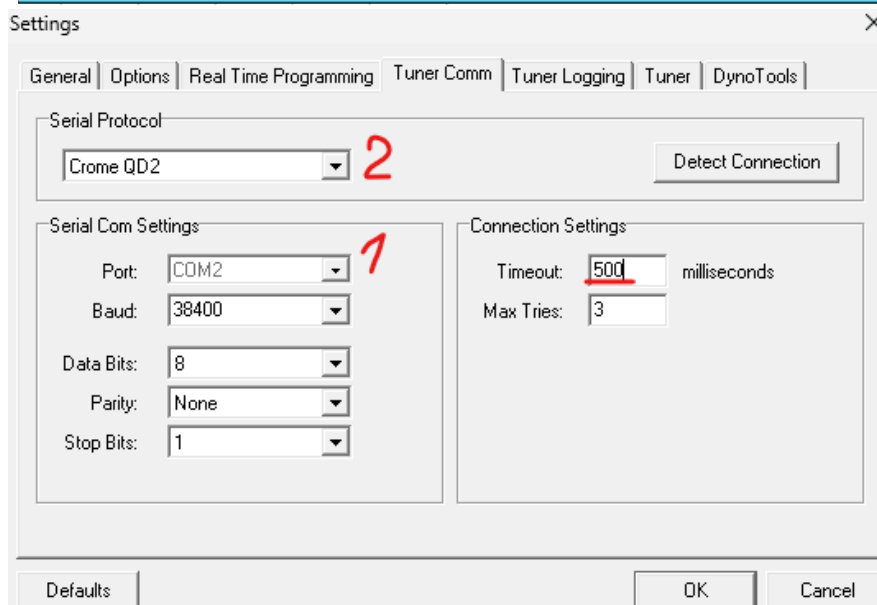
Settings

General | Options | Real Time Programming | Tuner Comm | Tuner Logging | Tuner | DynoTools

Serial Protocol
Crome QD2
2
Detect Connection

Serial Com Settings
1
Port: COM2
Baud: 38400
Data Bits: 8
Parity: None
Stop Bits: 1

Connection Settings
Timeout: 500 milliseconds
Max Tries: 3

Defaults
OK
Cancel